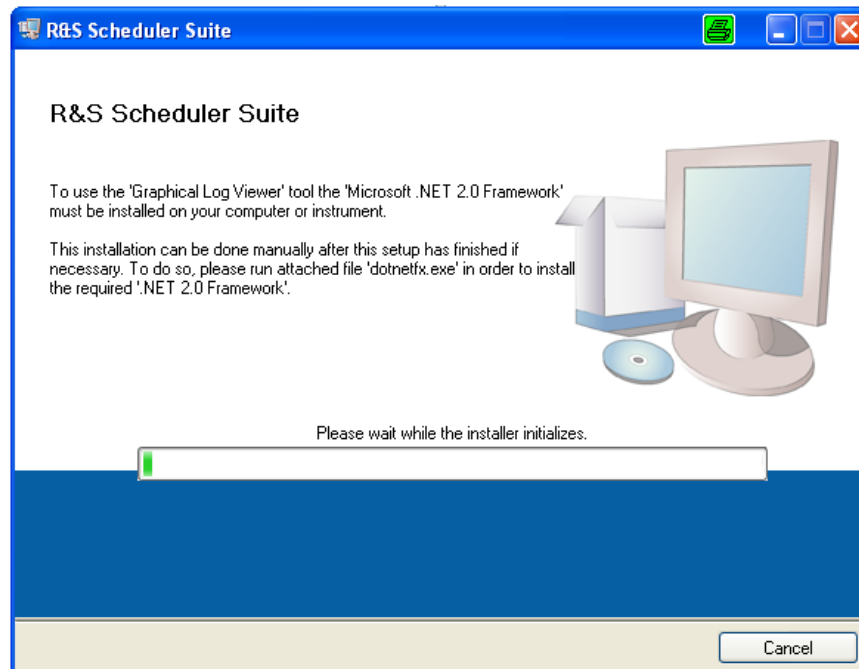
R&S Scheduler Suite

R&S Scheduler Suite

To use the 'Graphical Log Viewer' tool the 'Microsoft .NET 2.0 Framework' must be installed on your computer or instrument.

This installation can be done manually after this setup has finished if necessary. To do so, please run attached file 'dotnetfx.exe' in order to install the required '.NET 2.0 Framework'.

Please wait while the installer initializes.

Cancel